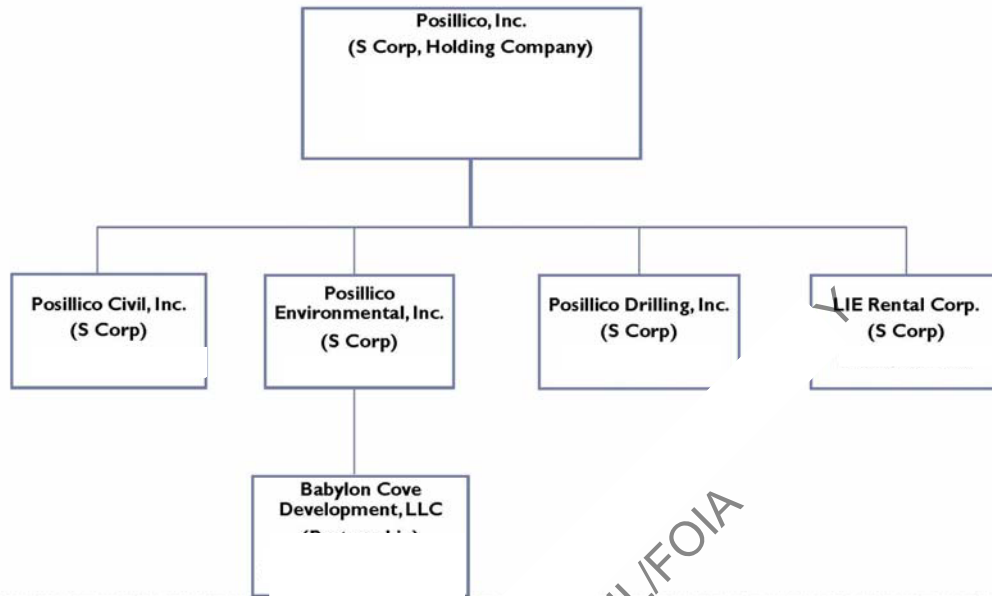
Posillico, Inc.
(S Corp, Holding Company)

Posillico Civil, Inc.
(S Corp)

Posillico Environmental, Inc.
(S Corp)

Posillico Drilling, Inc.
(S Corp)

LIE Rental Corp.
(S Corp)

Babylon Cove Development, LLC
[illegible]

Y

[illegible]/FOIA